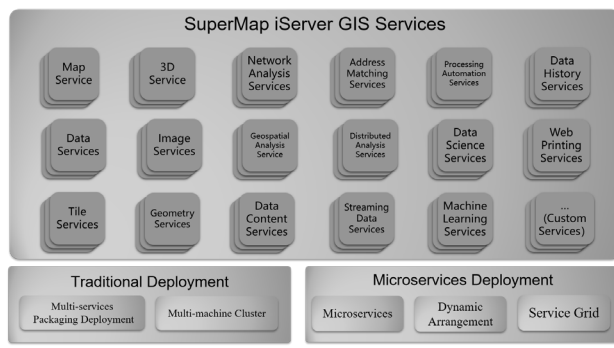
SuperMap iServer GIS Services

Map Service

3D Service

Network Analysis Services

Address Matching Services

Processing Automation Services

Data History Services

Data Services

Image Services

Geospatial Analysis Service

Distributed Analysis Services

Data Science Services

Web Printing Services

Tile Services

Geometry Services

Data Content Services

Streaming Data Services

Machine Learning Services

... (Custom Services)

Traditional Deployment

Multi-services Packaging Deployment

Multi-machine Cluster

Microservices Deployment

Microservices

Dynamic Arrangement

Service Grid